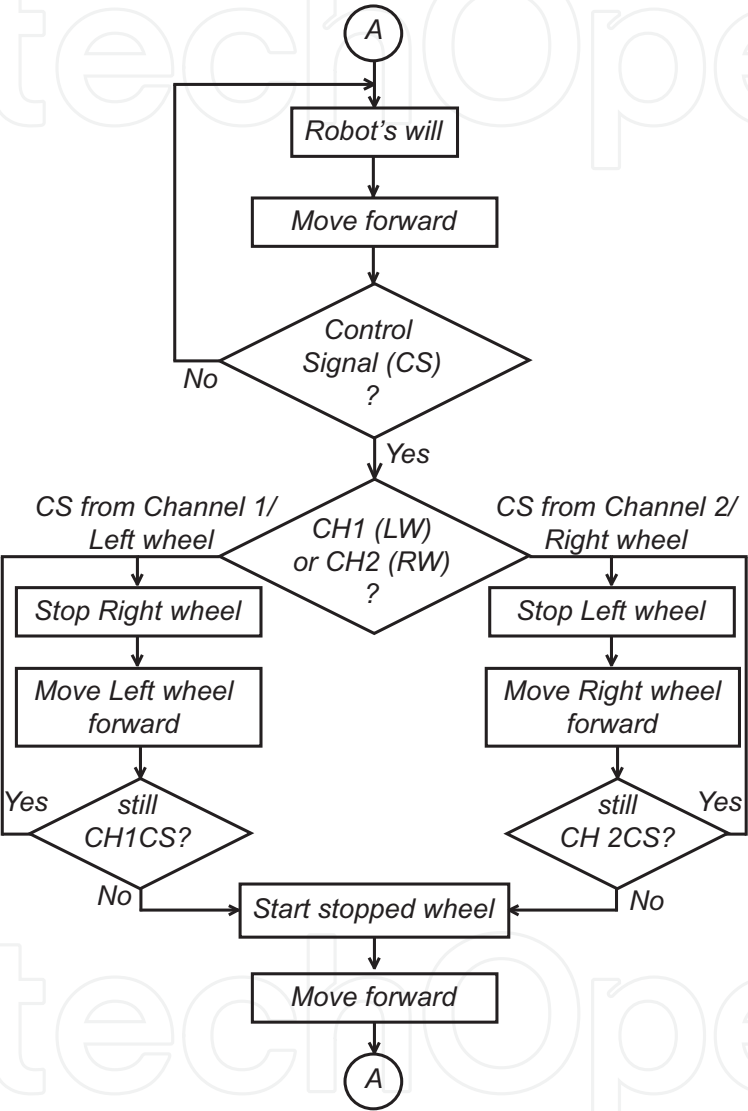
A

Robot's will

Move forward

Control Signal (CS) ?

No

Yes

CS from Channel 1/ Left wheel

CH1 (LW) or CH2 (RW) ?

CS from Channel 2/ Right wheel

Stop Right wheel

Stop Left wheel

Move Left wheel forward

Move Right wheel forward

Yes

still CH1CS?

still CH 2CS?

Yes

No

Start stopped wheel

No

Move forward

A

techOpen